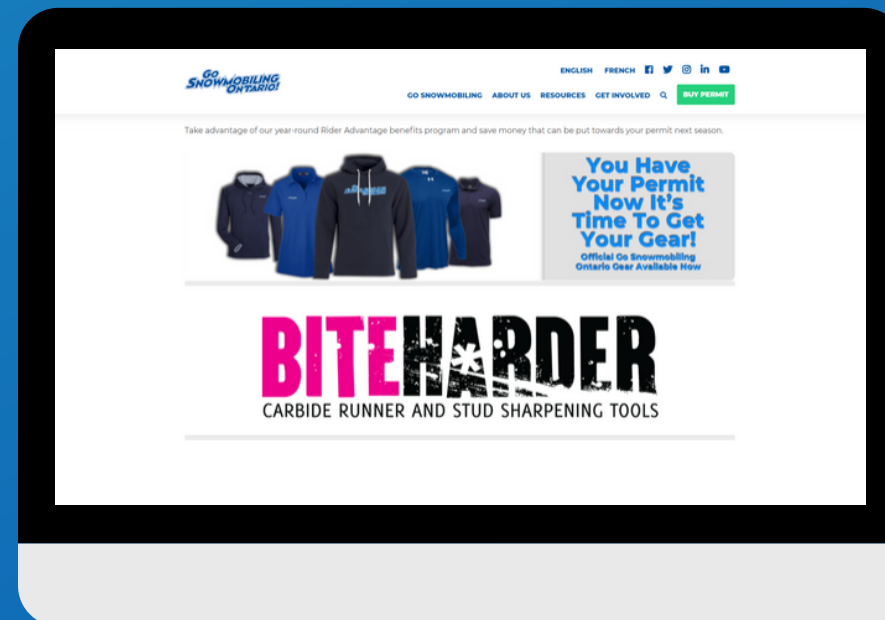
GO SNOWMOBILING ONTARIO!

ENGLISH FRENCH

GO SNOWMOBILING ABOUT US RESOURCES GET INVOLVED BUY PERMIT

Take advantage of our year-round Rider Advantage benefits program and save money that can be put towards your permit next season.

You Have Your Permit Now It's Time To Get Your Gear!

Official Go Snowmobiling Ontario Gear Available Now

BITE HARDER

CARBIDE RUNNER AND STUD SHARPENING TOOLS